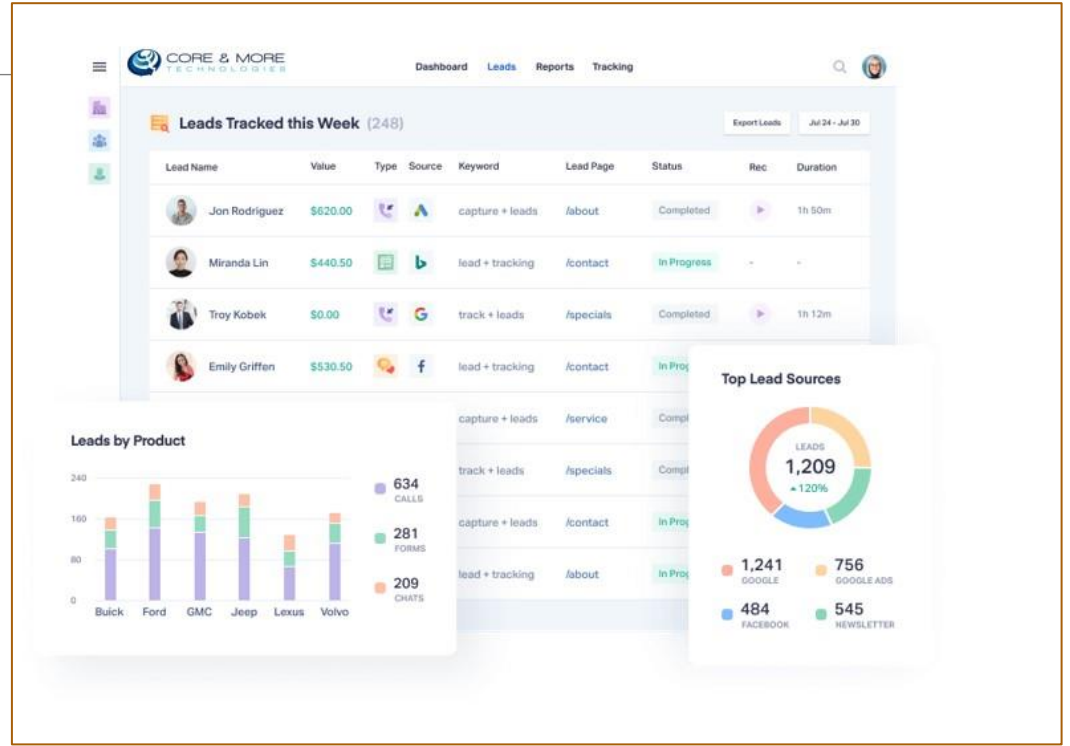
CORE & MORE TECHNOLOGIES

Dashboard Leads Reports Tracking

Leads Tracked this Week (248)

Export Leads Jul 24 - Jul 30

| Lead Name | Value | Type | Source | Keyword | Lead Page | Status | Rec | Duration |
|---|---|---|---|---|---|---|---|---|
| Jon Rodriguez | $620.00 | | | capture + leads | /about | Completed | | 1h 50m |
| Miranda Lin | $440.50 | | | lead + tracking | /contact | In Progress | - | - |
| Troy Kobek | $0.00 | | | track + leads | /specials | Completed | | 1h 12m |
| Emily Griffen | $530.50 | | | lead + tracking | /contact | In Prog | | |
| | | | | capture + leads | /service | Compl | | |
| | | | | track + leads | /specials | Compl | | |
| | | | | capture + leads | /contact | In Prog | | |
| | | | | lead + tracking | /about | In Prog | | |

Leads by Product

240
160
80
0

Buick Ford GMC Jeep Lexus Volvo

634 CALLS
281 FORMS
209 CHATS

Top Lead Sources

LEADS
1,209
▲120%

1,241 GOOGLE
756 GOOGLE ADS
484 FACEBOOK
545 NEWSLETTER